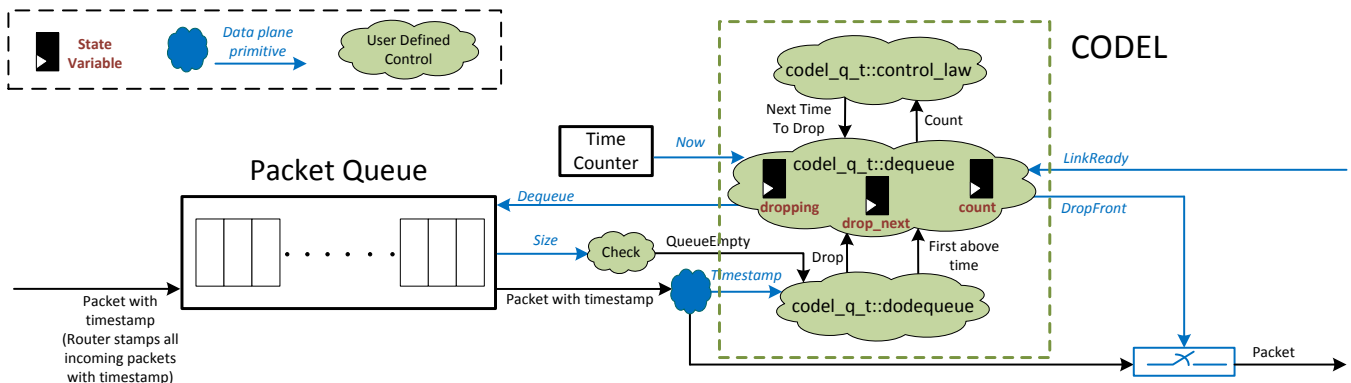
State Variable

Data plane primitive

User Defined Control

CODEL

codel_q_t::control_law

Next Time To Drop

Count

Time Counter

Now

codel_q_t::dequeue

LinkReady

Packet Queue

Dequeue

dropping

drop_next

count

DropFront

. . . . . .

Size

Check

QueueEmpty

Drop

First above time

Timestamp

Packet with timestamp (Router stamps all incoming packets with timestamp)

Packet with timestamp

codel_q_t::dodequeue

Packet